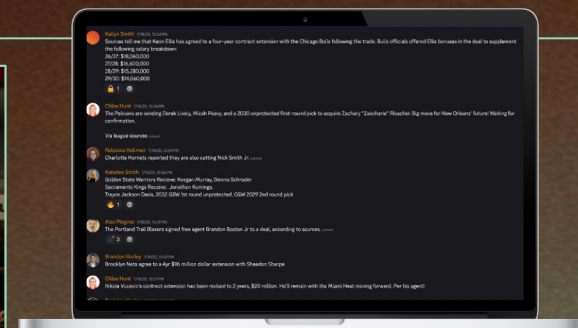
Kailyn Smith 7/18/25, 10:54 PM
Sources tell me that Keon Ellis has agreed to a four-year contract extension with the Chicago Bulls following the trade. Bulls officials offered Ellis bonuses in the deal to supplement the following salary breakdown:
26/27: $18,000,000
27/28: $18,600,000
28/29: $18,700,000
29/30: $14,060,800

Chloe Hunt 7/18/25, 10:55 PM
The Pelicans are sending Derek Lively, Micah Peavy, and a 2030 unprotected first-round pick to acquire Zachary "Zaccharie" Risacher. Big move for New Orleans' future! Waiting for confirmation.

Via league sources (edited)

Rebecca Hellman 7/18/25, 10:56 PM
Charlotte Hornets reported they are also cutting Nick Smith Jr. (edited)

Katelee Smith 7/18/25, 10:56 PM
Golden State Warriors Receive: Keegan Murray, Dennis Schroder
Sacramento Kings Receive: Jonathan Kuminga,
Trayce Jackson-Davis, 2032 GSW 1st round unprotected, GSW 2029 2nd round pick

Alex Pingree 7/18/25, 10:57 PM
The Portland Trail Blazers signed free agent Brandon Boston Jr to a deal, according to sources. (edited)

Brandon Hurley 7/18/25, 10:58 PM
Brooklyn Nets agree to a 4yr $96 million dollar extension with Shaedon Sharpe

Chloe Hunt 7/18/25, 10:59 PM
Nikola Vucevic's contract extension has been revised to 2 years, $20 million. He'll remain with the Miami Heat moving forward. Per his agent!